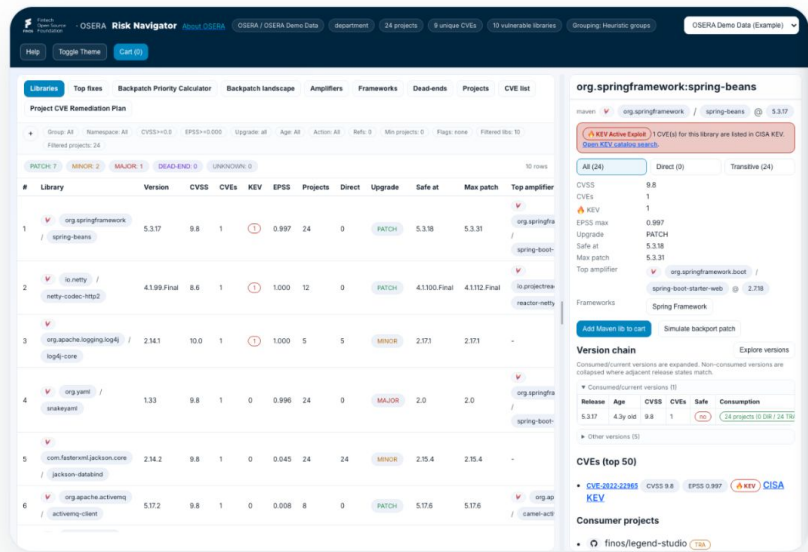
Fintech Open Source Foundation · OSERA Risk Navigator About OSERA OSERA / OSERA Demo Data department 24 projects 9 unique CVEs 10 vulnerable libraries Grouping: Heuristic groups

OSERA Demo Data (Example)

Help Toggle Theme Cart (0)

Libraries Top fixes Backpatch Priority Calculator Backpatch landscape Amplifiers Frameworks Dead-ends Projects CVE list Project CVE Remediation Plan

+ Group: All Namespace: All CVSS>=0.0 EPSS>=0.000 Upgrade: all Age: All Action: All Refs: 0 Min projects: 0 Flags: none Filtered libs: 10 Filtered projects: 24

PATCH: 7 MINOR: 2 MAJOR: 1 DEAD-END: 0 UNKNOWN: 0

10 rows

| # | Library | Version | CVSS | CVEs | KEV | EPSS | Projects | Direct | Upgrade | Safe at | Max patch | Top amplifier |
|---|---|---|---|---|---|---|---|---|---|---|---|---|
| 1 | org.springframework / spring-beans | 5.3.17 | 9.8 | 1 | 1 | 0.997 | 24 | 0 | PATCH | 5.3.18 | 5.3.31 | org.springfra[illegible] spring-boot-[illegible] |
| 2 | io.netty / netty-codec-http2 | 4.1.99.Final | 8.6 | 1 | 1 | 1.000 | 12 | 0 | PATCH | 4.1.100.Final | 4.1.112.Final | io.projectrea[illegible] reactor-netty |
| 3 | org.apache.logging.log4j / log4j-core | 2.14.1 | 10.0 | 1 | 1 | 1.000 | 5 | 5 | MINOR | 2.17.1 | 2.17.1 | - |
| 4 | org.yaml / snakeyaml | 1.33 | 9.8 | 1 | 0 | 0.996 | 24 | 0 | MAJOR | 2.0 | 2.0 | org.springfra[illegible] spring-boot-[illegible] |
| 5 | com.fasterxml.jackson.core / jackson-databind | 2.14.2 | 9.8 | 1 | 0 | 0.045 | 24 | 24 | MINOR | 2.15.4 | 2.15.4 | - |
| 6 | org.apache.activemq / activemq-client | 5.17.2 | 9.8 | 1 | 0 | 0.008 | 8 | 0 | PATCH | 5.17.6 | 5.17.6 | org.ap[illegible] camel-acti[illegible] |

org.springframework:spring-beans

maven org.springframework / spring-beans @ 5.3.17

KEV Active Exploit 1 CVE(s) for this library are listed in CISA KEV. Open KEV catalog search.

All (24) Direct (0) Transitive (24)

CVSS 9.8
CVEs 1
KEV 1
EPSS max 0.997
Upgrade PATCH
Safe at 5.3.18
Max patch 5.3.31
Top amplifier org.springframework.boot / spring-boot-starter-web @ 2.7.18
Frameworks Spring Framework

Add Maven lib to cart Simulate backport patch

Version chain Explore versions

Consumed/current versions are expanded. Non-consumed versions are collapsed where adjacent release states match.

▾ Consumed/current versions (1)

| Release | Age | CVSS | CVEs | Safe | Consumption |
|---|---|---|---|---|---|
| 5.3.17 | 4.3y old | 9.8 | 1 | no | 24 projects (0 DIR / 24 TRA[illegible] |

▸ Other versions (5)

CVEs (top 50)

• CVE-2022-22965 CVSS 9.8 EPSS 0.997 KEV CISA KEV

Consumer projects

• finos/legend-studio TRA